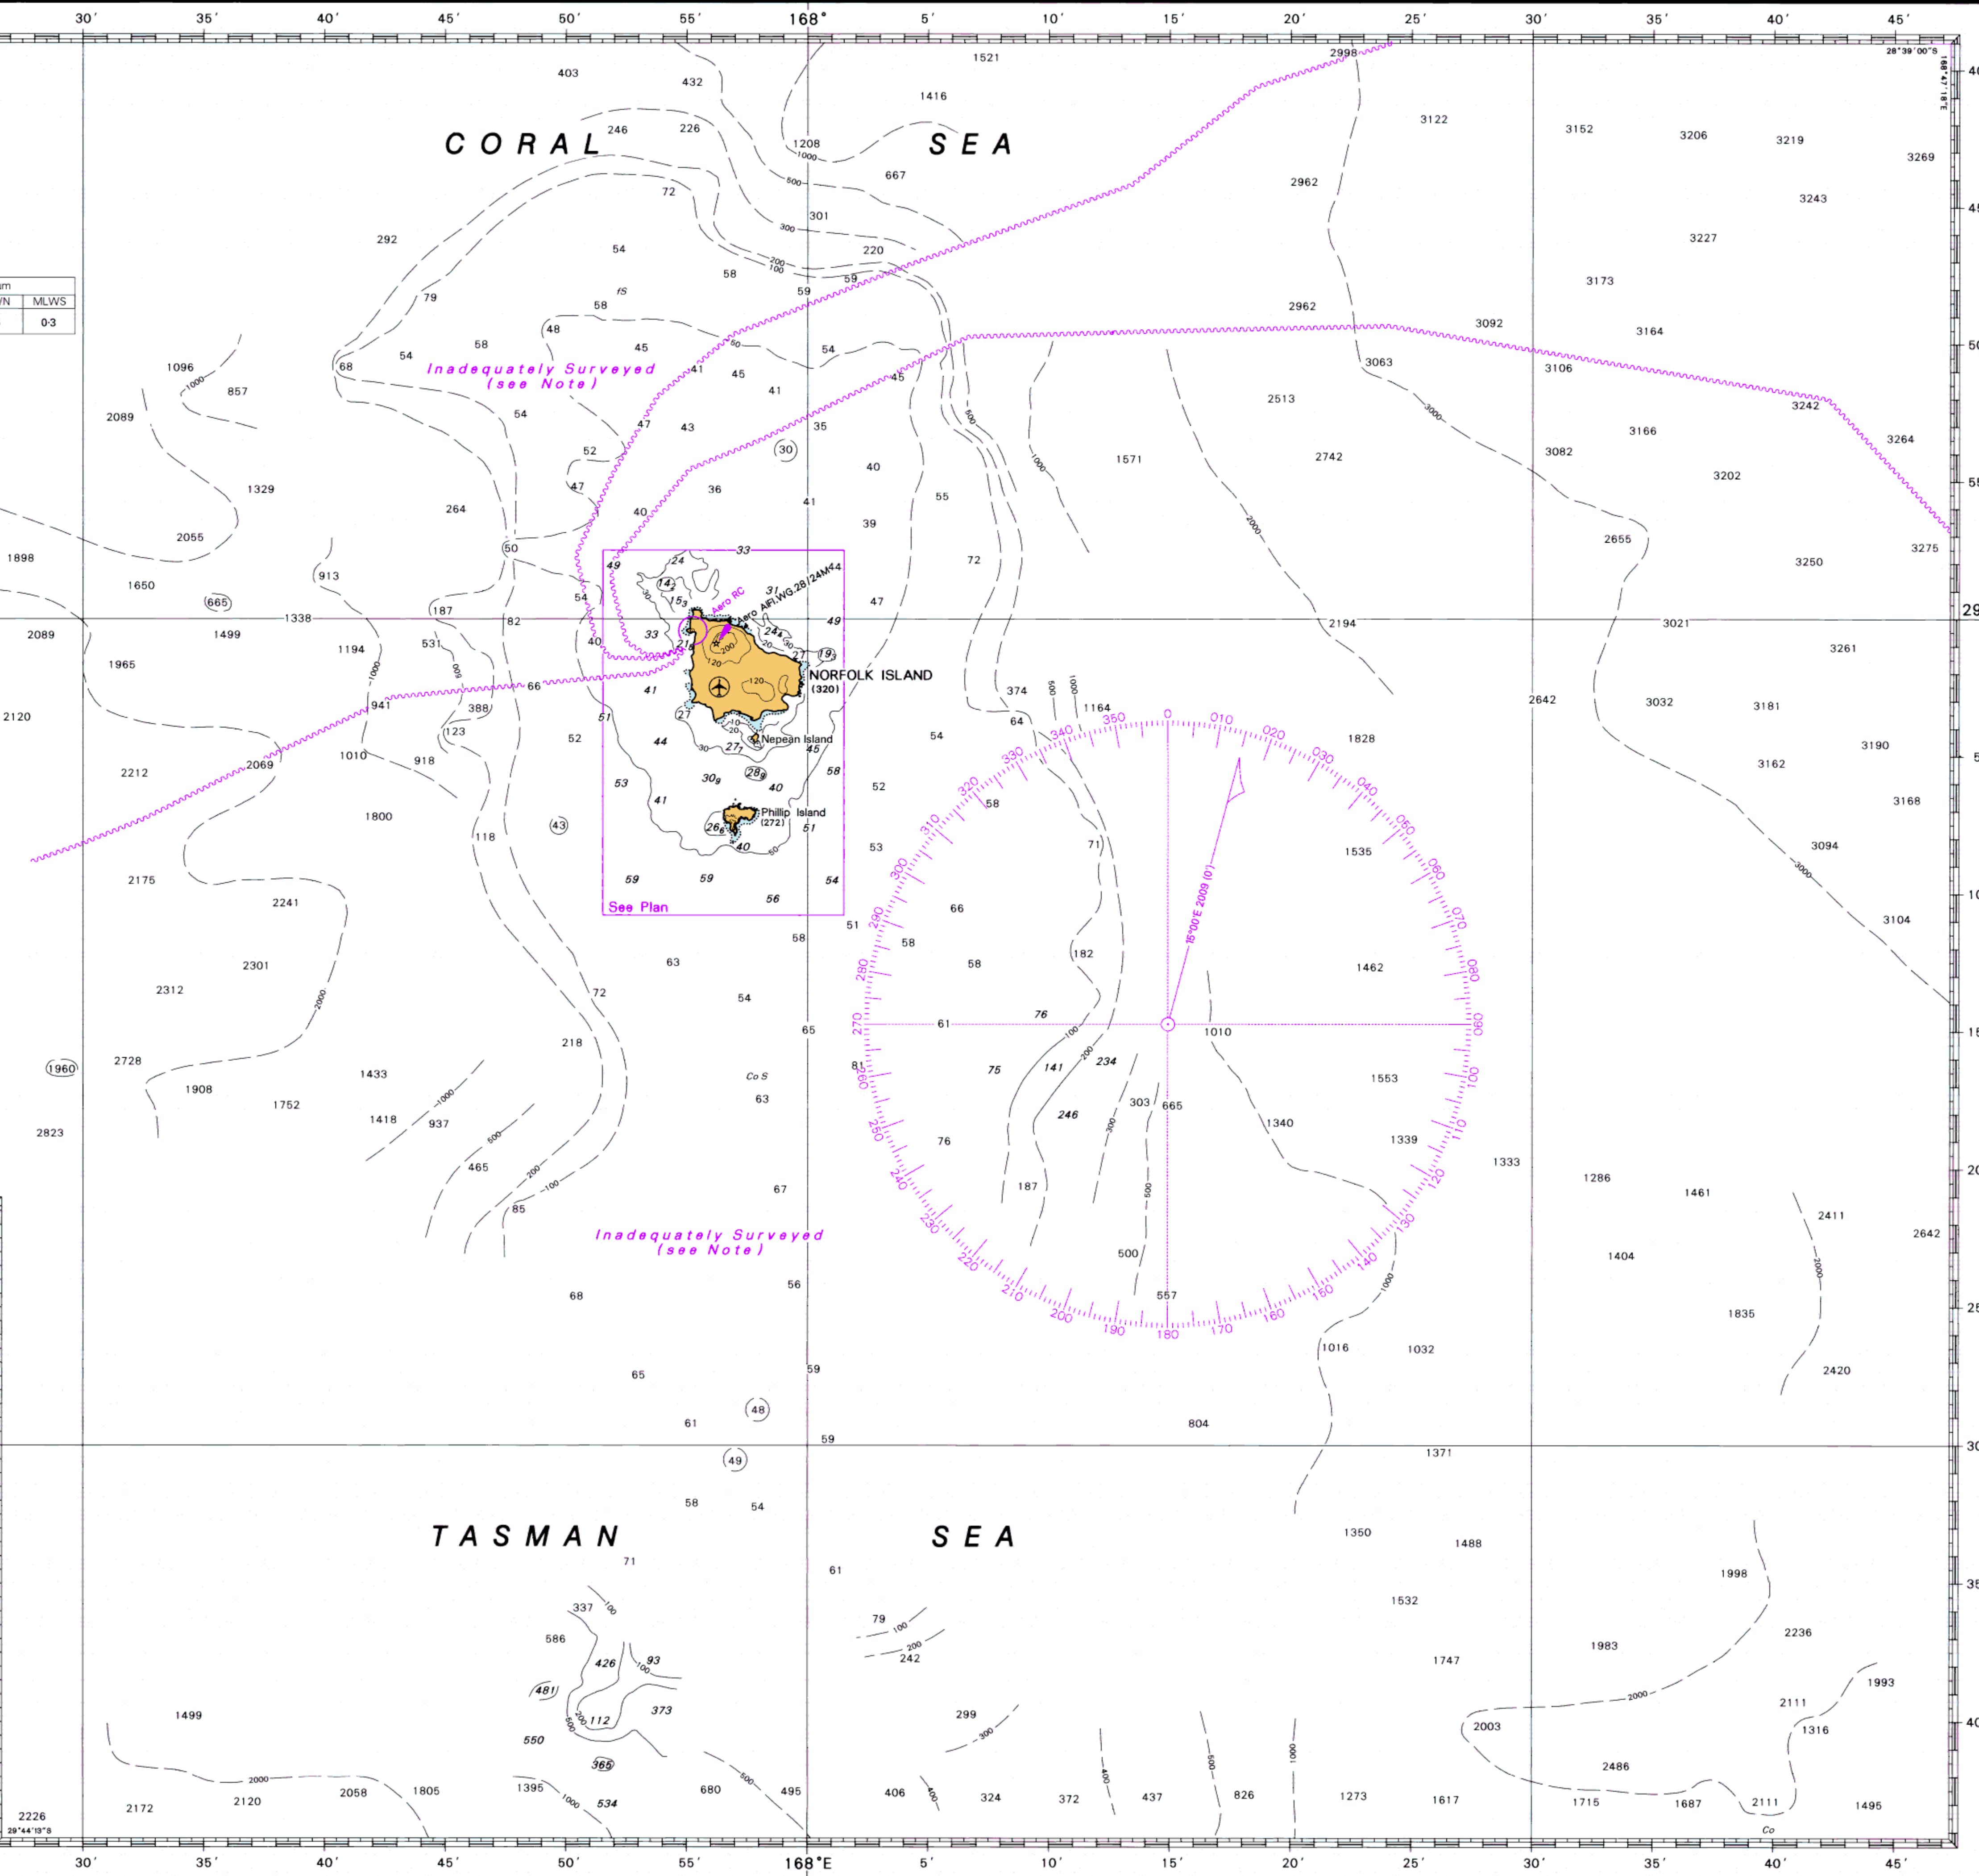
30′ 35′ 40′ 45′ 50′ 55′ 168° 5′ 10′ 15′ 20′ 25′ 30′ 35′ 40′ 45′

CORAL SEA

TASMAN SEA

Inadequately Surveyed
(see Note)

Inadequately Surveyed
(see Note)

NORFOLK ISLAND
(320)

Nepean Island

Phillip Island
(272)

See Plan

Aero RC

Aero AlFl.WG.28/24M

15°00′E 2009 (0)

Co S

28°39′00″S
168°47′18″E
29°44′19″S

| N | MLWS |
|---|---|
| | 0·3 |

0 010 020 030 040 050 060 070 080 090 100 110 120 130 140 150 160 170 180 190 200 210 220 230 240 250 260 270 280 290 300 310 320 330 340 350

403 432 246 226 1521 1416 1208 2998 3122 3152 3206 3219 3269 667 2962 3243 72 301 220 3227 292 54 58 59 3173 79 58 48 2962 3092 3164 68 45 54 1096 68 54 41 45 3063 3106 857 41 45 2513 3242 2089 54 47 43 35 3166 3264 52 (30) 1571 2742 3082 1329 47 36 40 3202 264 40 41 55 39 2055 50 33 2655 3275 1898 24 49 14 44 72 3250 1650 913 54 31 665 187 47 15 1338 82 40 33 2194 3021 2089 1499 21 24 49 1194 531 19 3261 1965 66 374 1164 2120 41 941 388 2642 3032 3181 64 1010 123 51 52 44 27 45 54 1828 2212 2069 918 53 30 28 40 58 3190 3162 1800 41 52 58 43 26 51 3168 118 40 53 71 1535 3094 2175 59 59 54 2241 56 66 3104 58 51 58 182 2301 63 58 1462 2312 72 54 76 1960 2728 218 65 61 1010 81 75 141 234 1553 1908 1433 1752 63 303 665 1418 937 246 1340 2823 76 1339 465 67 187 1333 85 1286 1461 2411 500 2642 56 557 1404 68 1835 1016 1032 65 59 2420 48 61 804 59 1371 49 58 54 1350 1488 71 61 1998 1532 337 79 586 93 242 1983 2236 426 1747 481 373 2003 112 1499 299 2111 1993 550 1316 365 2486 534 1395 680 495 406 324 372 437 826 1273 1617 1715 1687 2111 1495 2226 2172 2120 2058 1805

100 200 300 500 1000 2000 3000 120

Co